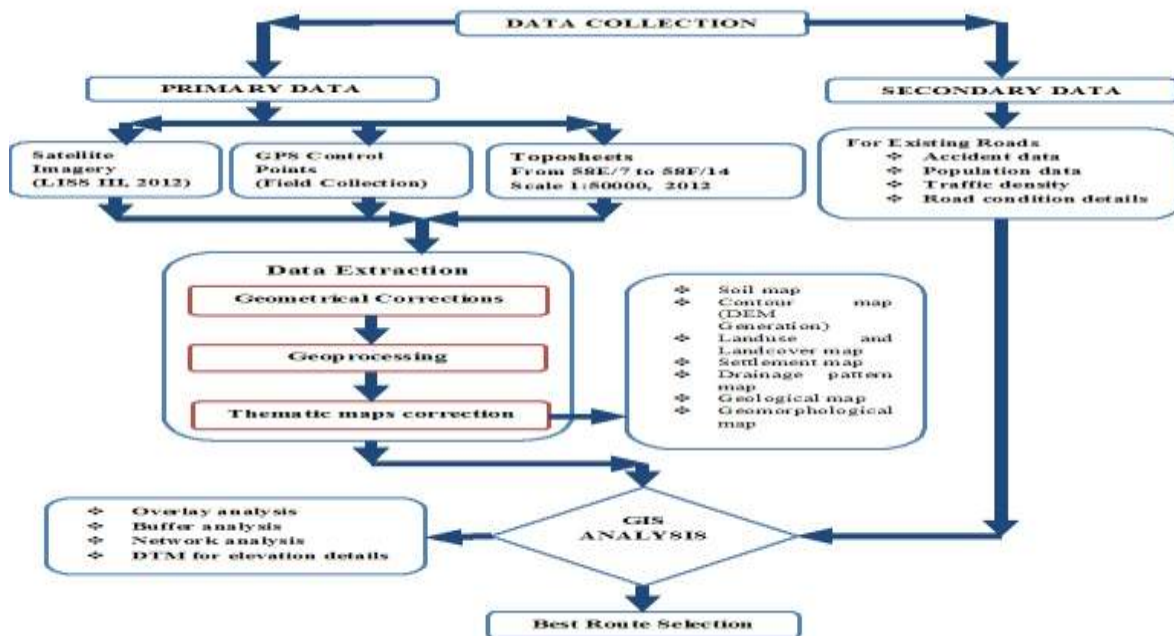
DATA COLLECTION

PRIMARY DATA

SECONDARY DATA

Satellite Imagery (LISS III, 2012)

GPS Control Points (Field Collection)

Toposheets From 58E/7 to 58F/14 Scale 1:50000, 2012

For Existing Roads
❖ Accident data
❖ Population data
❖ Traffic density
❖ Road condition details

Data Extraction

Geometrical Corrections

Geoprocessing

Thematic maps correction

❖ Soil map
❖ Contour map (DEM Generation)
❖ Landuse and Landcover map
❖ Settlement map
❖ Drainage pattern map
❖ Geological map
❖ Geomorphological map

❖ Overlay analysis
❖ Buffer analysis
❖ Network analysis
❖ DTM for elevation details

GIS ANALYSIS

Best Route Selection